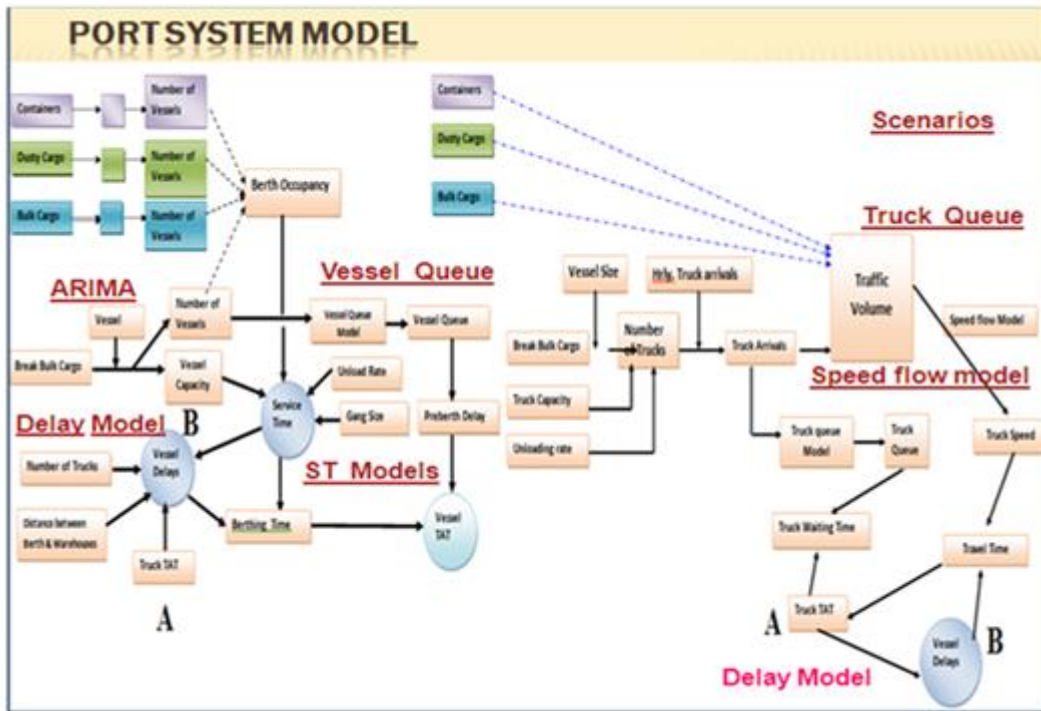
PORT SYSTEM MODEL

Containers

Number of Vessels

Dusty Cargo

Number of Vessels

Bulk Cargo

Number of Vessels

Berth Occupancy

ARIMA

Vessel

Number of Vessels

Vessel Queue

Vessel Queue Model

Vessel Queue

Break Bulk Cargo

Vessel Capacity

Unload Rate

Delay Model

B

Service Time

Gang Size

Preberth Delay

Number of Trucks

Vessel Delays

ST Models

Distance between Berth & Warehouses

Berthing Time

Vessel TAT

Truck TAT

A

Containers

Dusty Cargo

Bulk Cargo

Scenarios

Truck Queue

Vessel Size

Hrly. Truck arrivals

Traffic Volume

Break Bulk Cargo

Number of Trucks

Truck Arrivals

Speed flow Model

Speed flow model

Truck Capacity

Unloading rate

Truck queue Model

Truck Queue

Truck Speed

Truck Waiting Time

Travel Time

A

Truck TAT

Vessel Delays

B

Delay Model